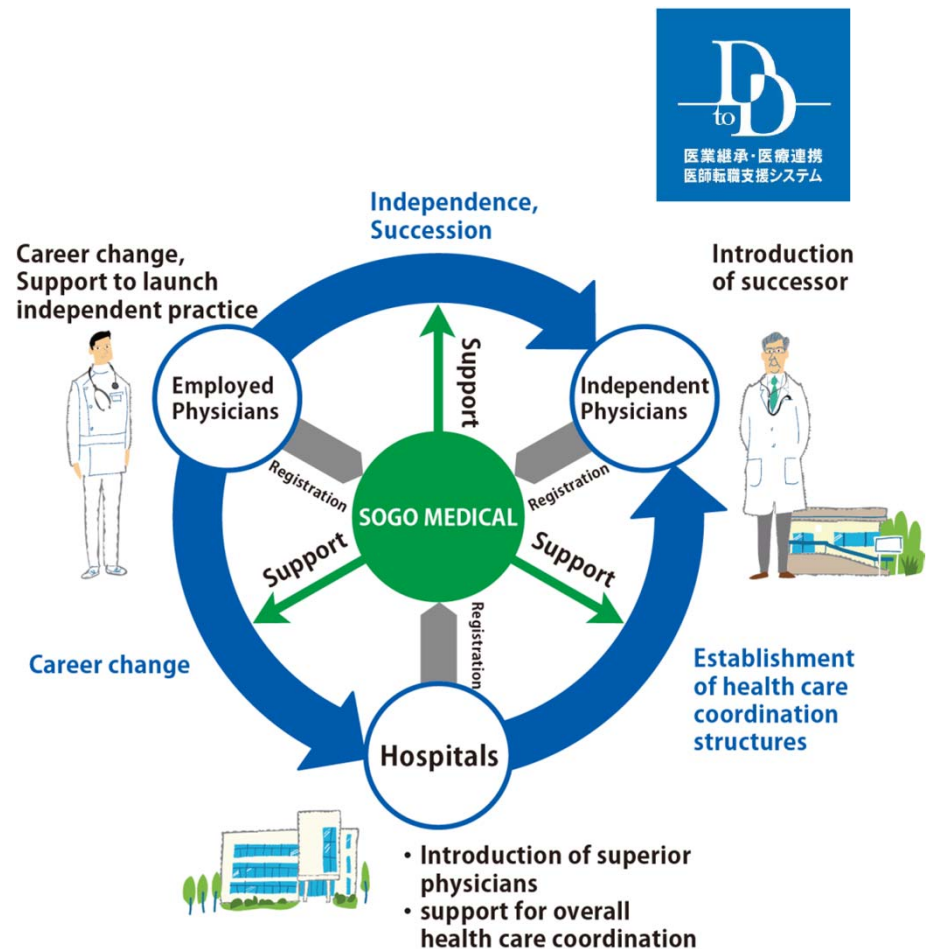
DtoD
医業継承・医療連携
医師転職支援システム

Independence, Succession

Career change, Support to launch independent practice

Introduction of successor

Employed Physicians

Support

Independent Physicians

Registration

SOGO MEDICAL

Registration

Support

Support

Registration

Career change

Establishment of health care coordination structures

Hospitals

• Introduction of superior physicians
• support for overall health care coordination